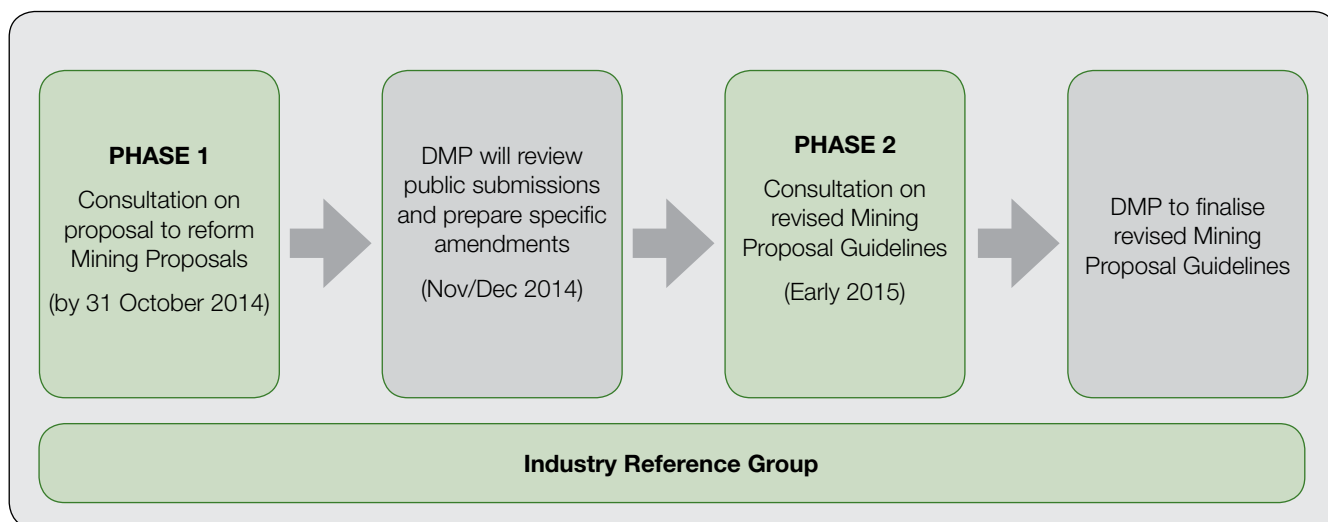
PHASE 1

Consultation on proposal to reform Mining Proposals

(by 31 October 2014)

DMP will review public submissions and prepare specific amendments

(Nov/Dec 2014)

PHASE 2

Consultation on revised Mining Proposal Guidelines

(Early 2015)

DMP to finalise revised Mining Proposal Guidelines

Industry Reference Group